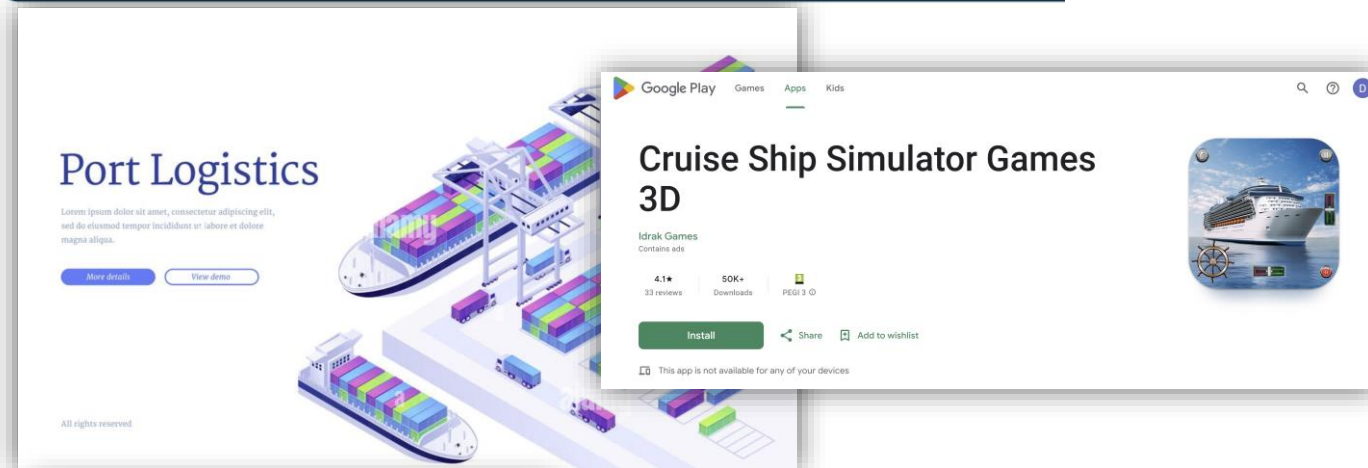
Port Logistics

Lorem ipsum dolor sit amet, consectetur adipiscing elit, sed do eiusmod tempor incididunt ut labore et dolore magna aliqua.

More details View demo

All rights reserved

Google Play Games Apps Kids

D

Cruise Ship Simulator Games 3D

Idrak Games
Contains ads

4.1★
33 reviews

50K+
Downloads

PEGI 3 ⓘ

Install
Share
Add to wishlist

This app is not available for any of your devices